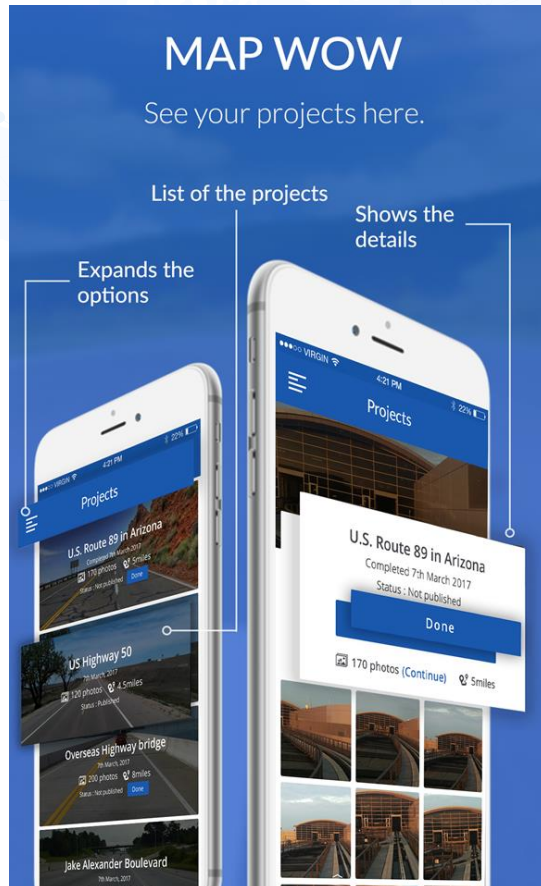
MAP WOW

See your projects here.

List of the projects

Shows the details

Expands the options

VIRGIN 4:21 PM 22%

Projects

U.S. Route 89 in Arizona
7th March 2017
170 photos 5smiles
Status : Not published
Done

US Highway 50
7th March, 2017
120 photos 4.5miles
Status : Published

Overseas Highway bridge
7th March, 2017
200 photos 8miles
Status : Not published
Done

Jake Alexander Boulevard
7th March, 2017

VIRGIN 4:21 PM 22%

Projects

U.S. Route 89 in Arizona
Completed 7th March 2017
Status : Not published
Done
170 photos (Continue) 5miles